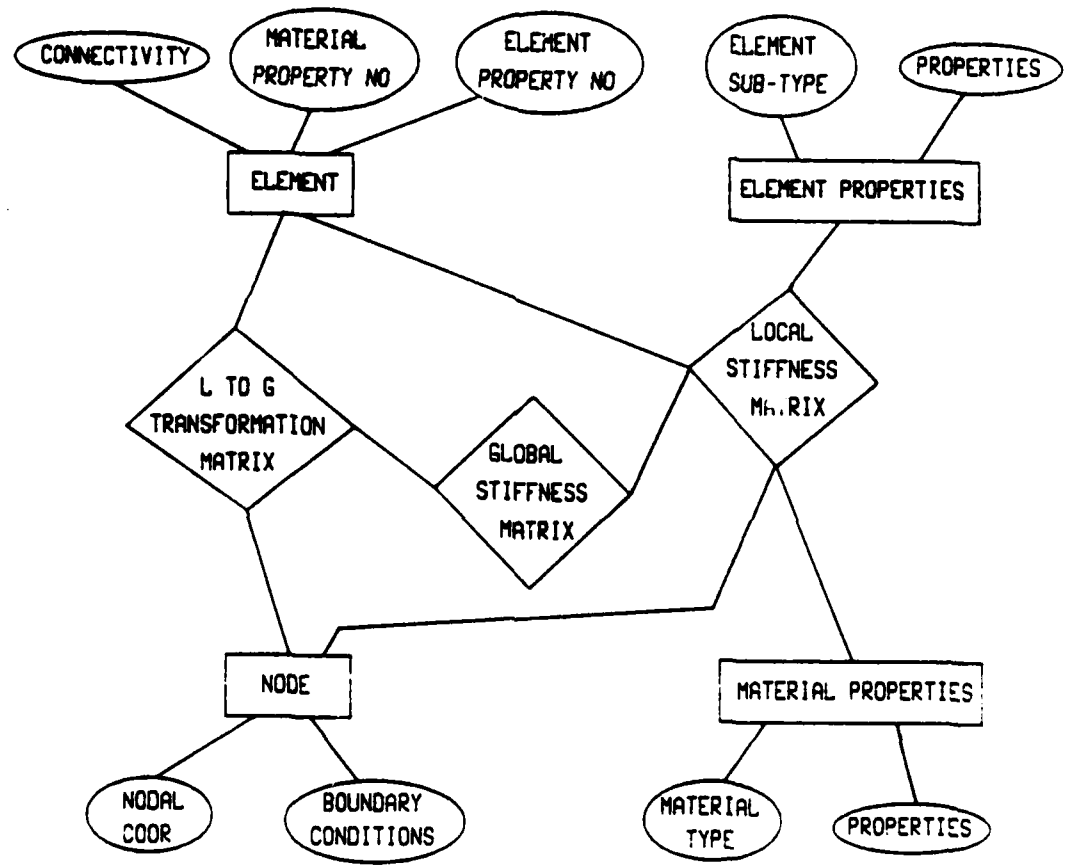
CONNECTIVITY

MATERIAL PROPERTY NO

ELEMENT PROPERTY NO

ELEMENT SUB-TYPE

PROPERTIES

ELEMENT

ELEMENT PROPERTIES

LOCAL STIFFNESS MATRIX

L TO G TRANSFORMATION MATRIX

GLOBAL STIFFNESS MATRIX

NODE

MATERIAL PROPERTIES

NODAL COOR

BOUNDARY CONDITIONS

MATERIAL TYPE

PROPERTIES